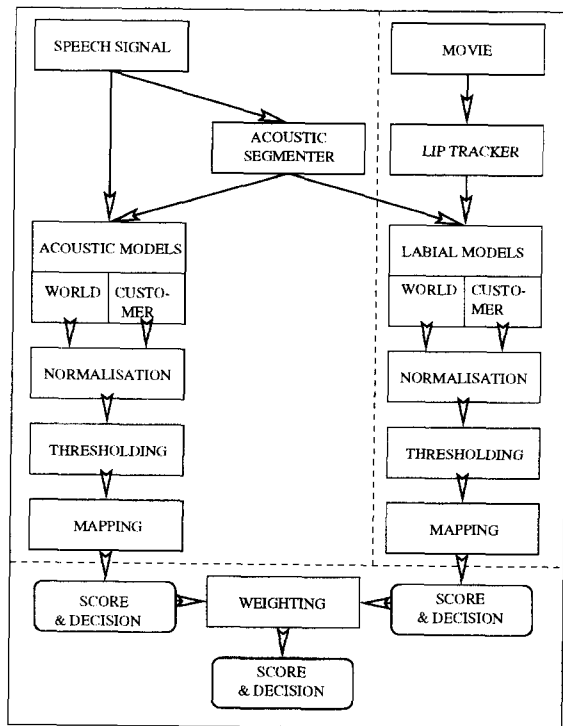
SPEECH SIGNAL

MOVIE

ACOUSTIC SEGMENTER

LIP TRACKER

ACOUSTIC MODELS

WORLD

CUSTOMER

LABIAL MODELS

WORLD

CUSTOMER

NORMALISATION

NORMALISATION

THRESHOLDING

THRESHOLDING

MAPPING

MAPPING

SCORE & DECISION

WEIGHTING

SCORE & DECISION

SCORE & DECISION